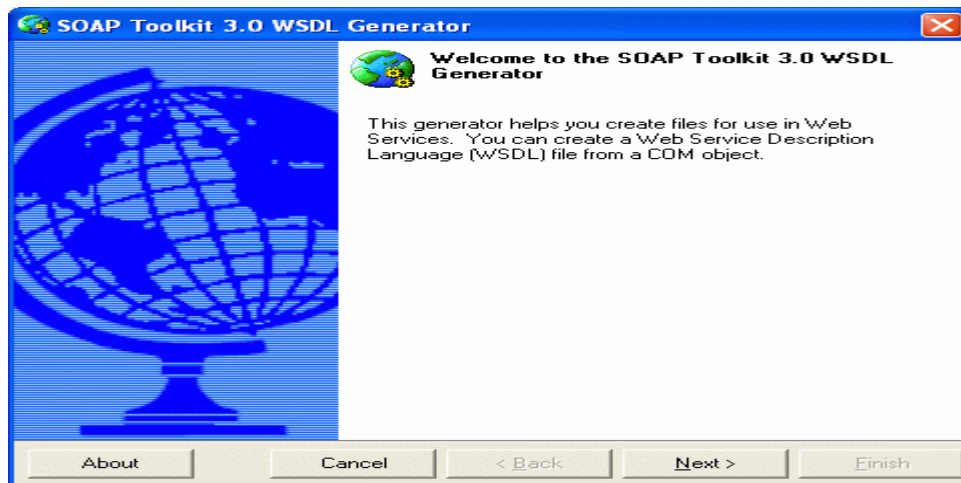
SOAP Toolkit 3.0 WSDL Generator

Welcome to the SOAP Toolkit 3.0 WSDL Generator

This generator helps you create files for use in Web Services. You can create a Web Service Description Language (WSDL) file from a COM object.

About

Cancel

< Back

Next >

Finish